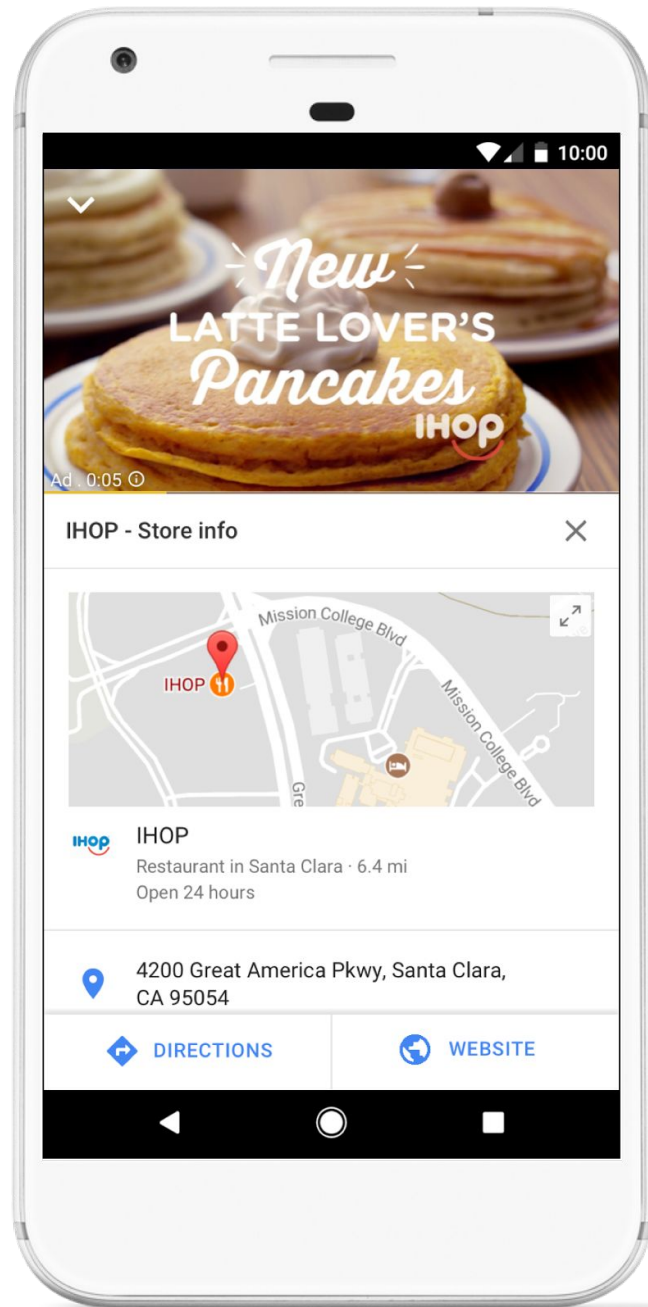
10:00

New
LATTE LOVER'S
Pancakes
IHOP

Ad . 0:05

IHOP - Store info

Mission College Blvd
IHOP
Mission College Blvd
Gre

IHOP

IHOP
Restaurant in Santa Clara · 6.4 mi
Open 24 hours

4200 Great America Pkwy, Santa Clara, CA 95054

DIRECTIONS
WEBSITE